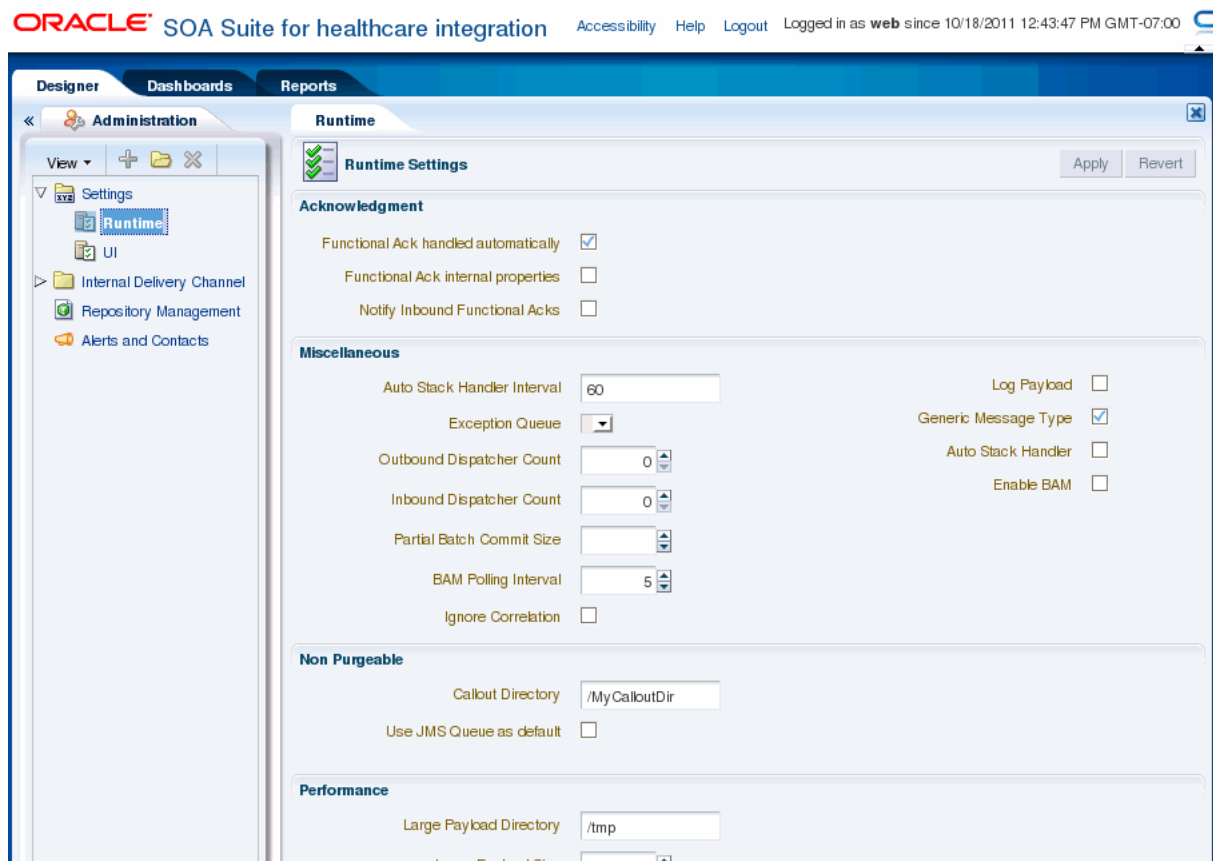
ORACLE SOA Suite for healthcare integration Accessibility Help Logout Logged in as **web** since 10/18/2011 12:43:47 PM GMT-07:00

Designer Dashboards Reports

« Administration

Runtime

View ▾

▽ Settings
Runtime
UI
▷ Internal Delivery Channel
Repository Management
Alerts and Contacts

Runtime Settings

Apply Revert

Acknowledgment

Functional Ack handled automatically ☑
Functional Ack internal properties ☐
Notify Inbound Functional Acks ☐

Miscellaneous

Auto Stack Handler Interval 60
Exception Queue
Outbound Dispatcher Count 0
Inbound Dispatcher Count 0
Partial Batch Commit Size
BAM Polling Interval 5
Ignore Correlation ☐

Log Payload ☐
Generic Message Type ☑
Auto Stack Handler ☐
Enable BAM ☐

Non Purgeable

Callout Directory /MyCalloutDir
Use JMS Queue as default ☐

Performance

Large Payload Directory /tmp
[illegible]